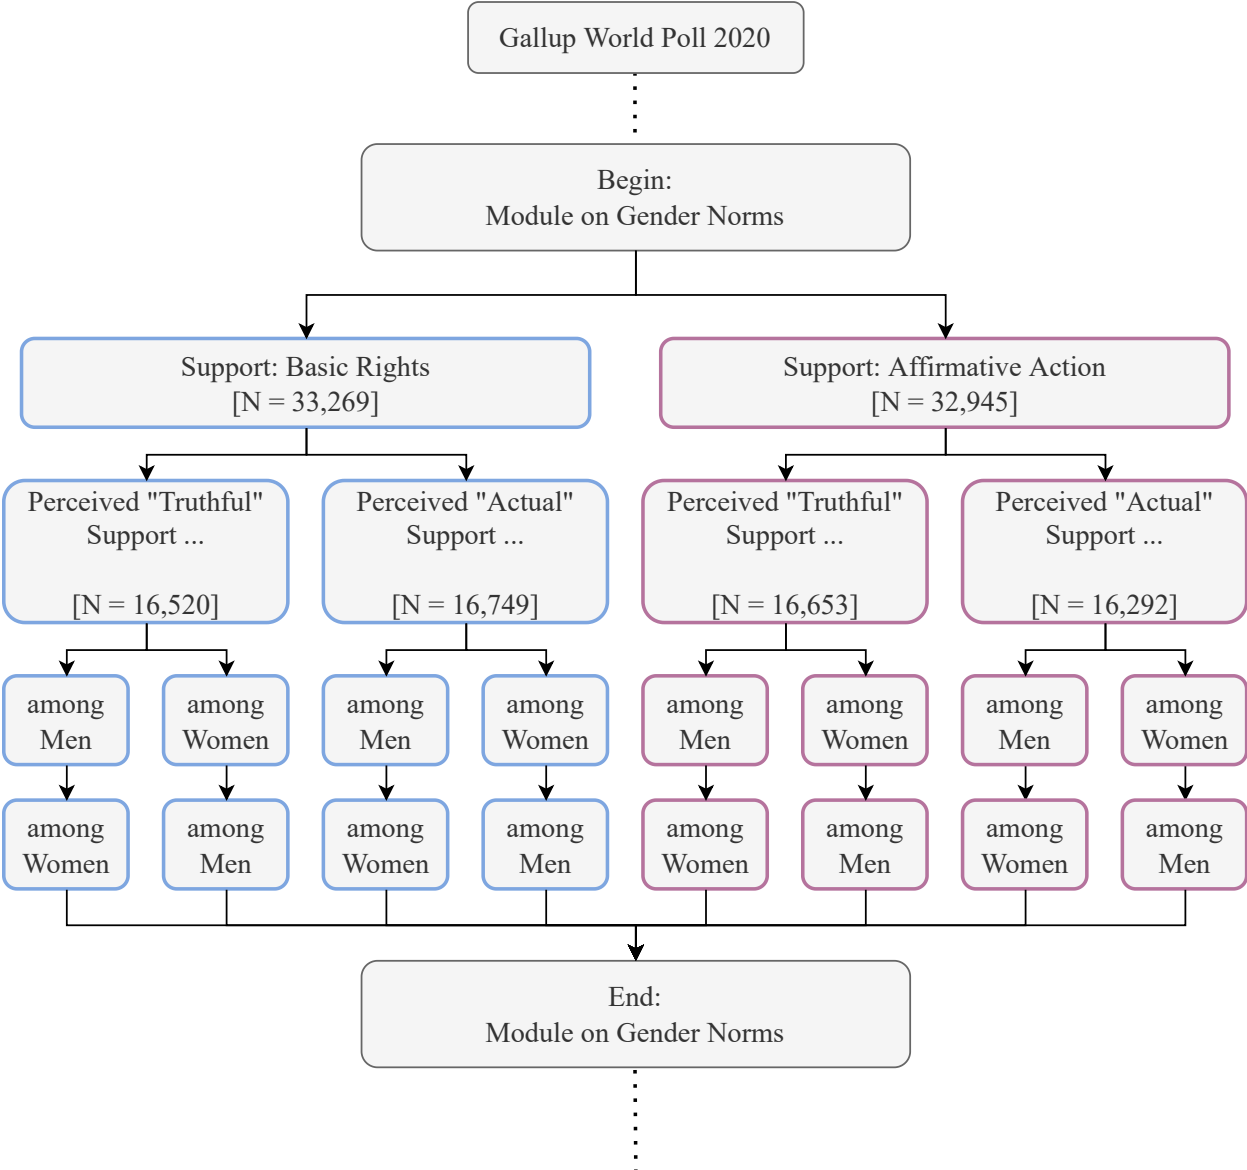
Gallup World Poll 2020

Begin:
Module on Gender Norms

Support: Basic Rights
[N = 33,269]

Support: Affirmative Action
[N = 32,945]

Perceived "Truthful" Support ...
[N = 16,520]

Perceived "Actual" Support ...
[N = 16,749]

Perceived "Truthful" Support ...
[N = 16,653]

Perceived "Actual" Support ...
[N = 16,292]

among Men

among Women

among Men

among Women

among Men

among Women

among Men

among Women

among Women

among Men

among Women

among Men

among Women

among Men

among Women

among Men

End:
Module on Gender Norms